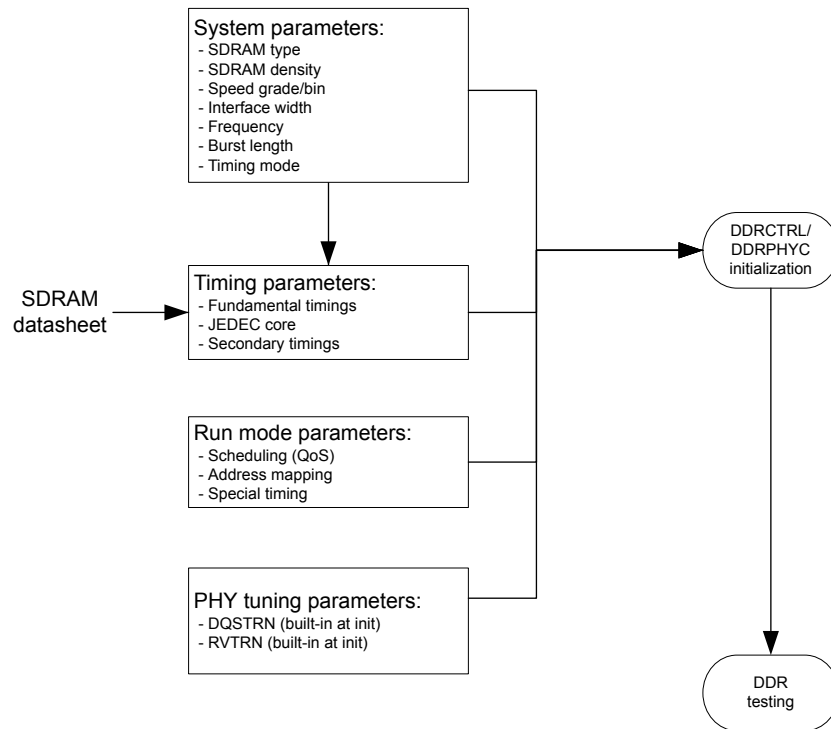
System parameters:
- SDRAM type
- SDRAM density
- Speed grade/bin
- Interface width
- Frequency
- Burst length
- Timing mode

SDRAM datasheet

Timing parameters:
- Fundamental timings
- JEDEC core
- Secondary timings

Run mode parameters:
- Scheduling (QoS)
- Address mapping
- Special timing

PHY tuning parameters:
- DQSTRN (built-in at init)
- RVTRN (built-in at init)

DDRCTRL/ DDRPHYC initialization

DDR testing